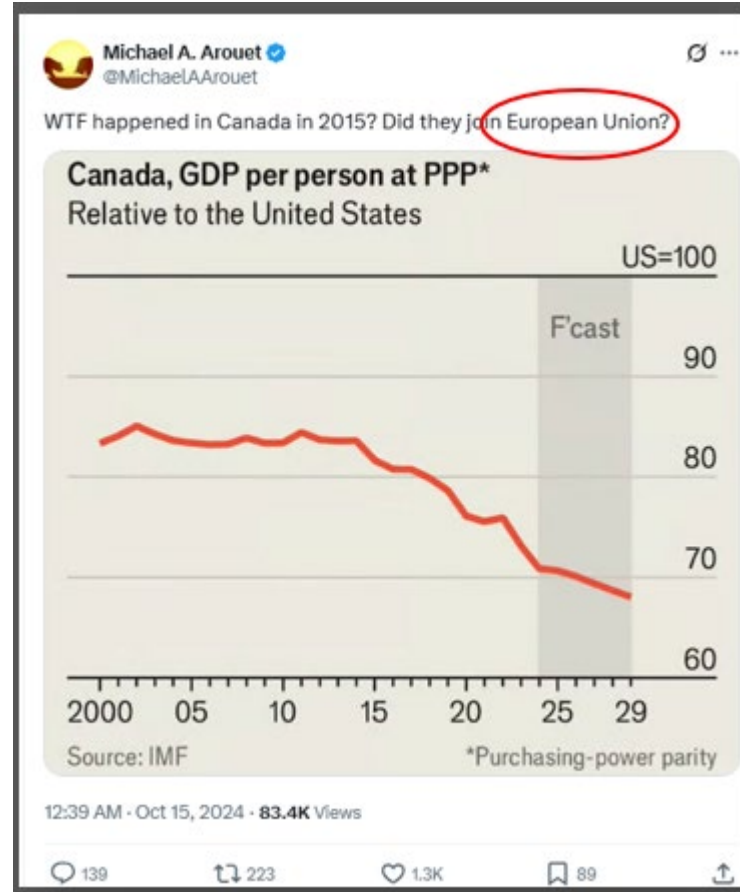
Michael A. Arouet
@MichaelAArouet

WTF happened in Canada in 2015? Did they join European Union?

Canada, GDP per person at PPP*
Relative to the United States

US=100

F'cast

90

80

70

60

2000 05 10 15 20 25 29

Source: IMF *Purchasing-power parity

12:39 AM · Oct 15, 2024 · 83.4K Views

139 223 1.3K 89